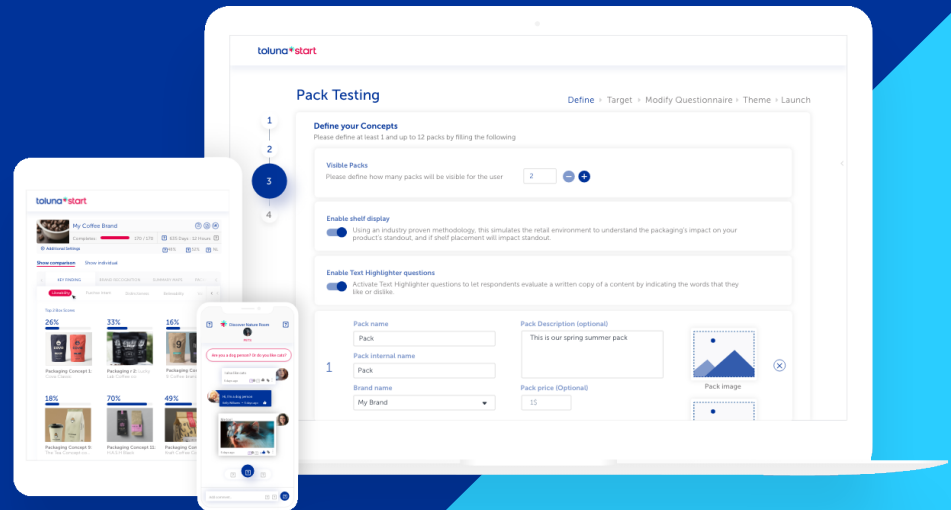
toluna start

Pack Testing

Define > Target > Modify Questionnaire > Theme > Launch

1
2
3
4

Define your Concepts
Please define at least 1 and up to 12 packs by filling the following

Visible Packs
Please define how many packs will be visible for the user
2

Enable shelf display
Using an industry proven methodology, this simulates the retail environment to understand the packaging's impact on your product's standout, and if shelf placement will impact standout.

Enable Text Highlighter questions
Activate Text Highlighter questions to let respondents evaluate a written copy of a content by indicating the words that they like or dislike.

1

Pack name
Pack
Pack internal name
Pack
Brand name
My Brand
Pack Description (optional)
This is our spring summer pack
Pack price (Optional)
15
Pack image

toluna start

My Coffee Brand
Completes
Show comparison Show individual

26%
33%
16%
18%
70%
49%

Packaging Concept 1
Packaging Concept 2
Packaging Concept 3

Are you a dog person? Or do you like cats?